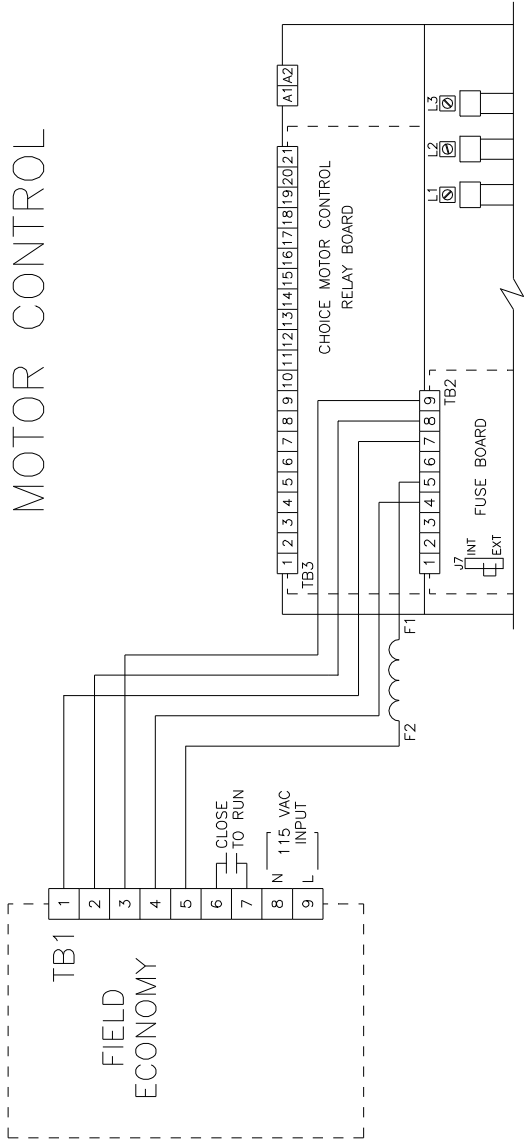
MOTOR CONTROL

A1 A2

L1 L2 L3

1 2 3 4 5 6 7 8 9 10 11 12 13 14 15 16 17 18 19 20 21

CHOICE MOTOR CONTROL RELAY BOARD

TB3

1 2 3 4 5 6 7 8 9

TB2

FUSE BOARD

J7 INT EXT

F1

F2

CLOSE TO RUN

115 VAC INPUT

N

L

1 2 3 4 5 6 7 8 9

TB1

FIELD ECONOMY